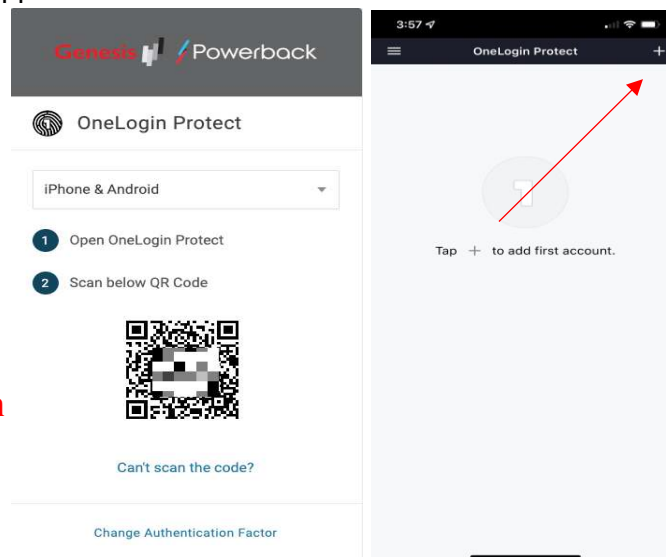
Genesis / Powerback

OneLogin Protect

iPhone & Android

1 Open OneLogin Protect

2 Scan below QR Code

Can't scan the code?

Change Authentication Factor

3:57

OneLogin Protect

+

Tap + to add first account.